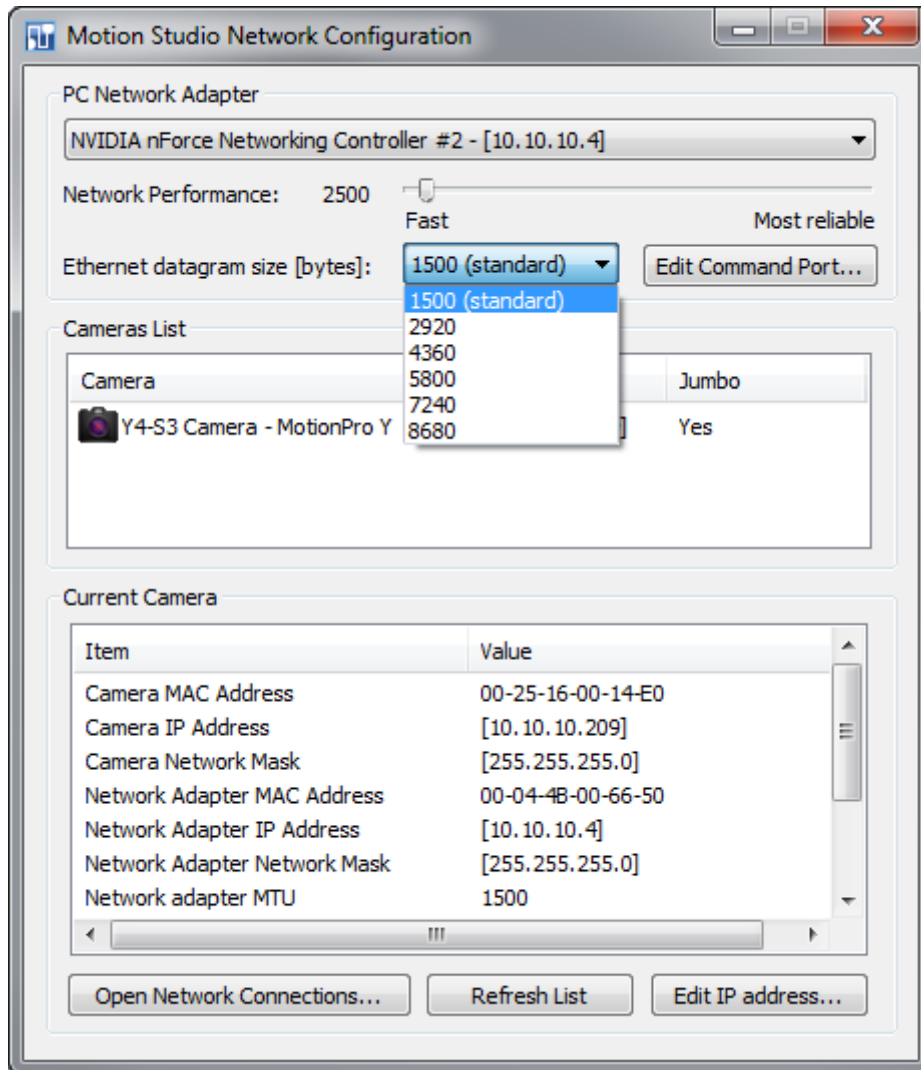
Motion Studio Network Configuration

PC Network Adapter

NVIDIA nForce Networking Controller #2 - [10.10.10.4]

Network Performance: 2500

Fast Most reliable

Ethernet datagram size [bytes]: 1500 (standard)

Edit Command Port...

1500 (standard)
2920
4360
5800
7240
8680

Cameras List

| Camera | | Jumbo |
|---|---|---|
| Y4-S3 Camera - MotionPro Y | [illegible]] | Yes |

Current Camera

| Item | Value |
|---|---|
| Camera MAC Address | 00-25-16-00-14-E0 |
| Camera IP Address | [10.10.10.209] |
| Camera Network Mask | [255.255.255.0] |
| Network Adapter MAC Address | 00-04-4B-00-66-50 |
| Network Adapter IP Address | [10.10.10.4] |
| Network Adapter Network Mask | [255.255.255.0] |
| Network adapter MTU | 1500 |

Open Network Connections... Refresh List Edit IP address...